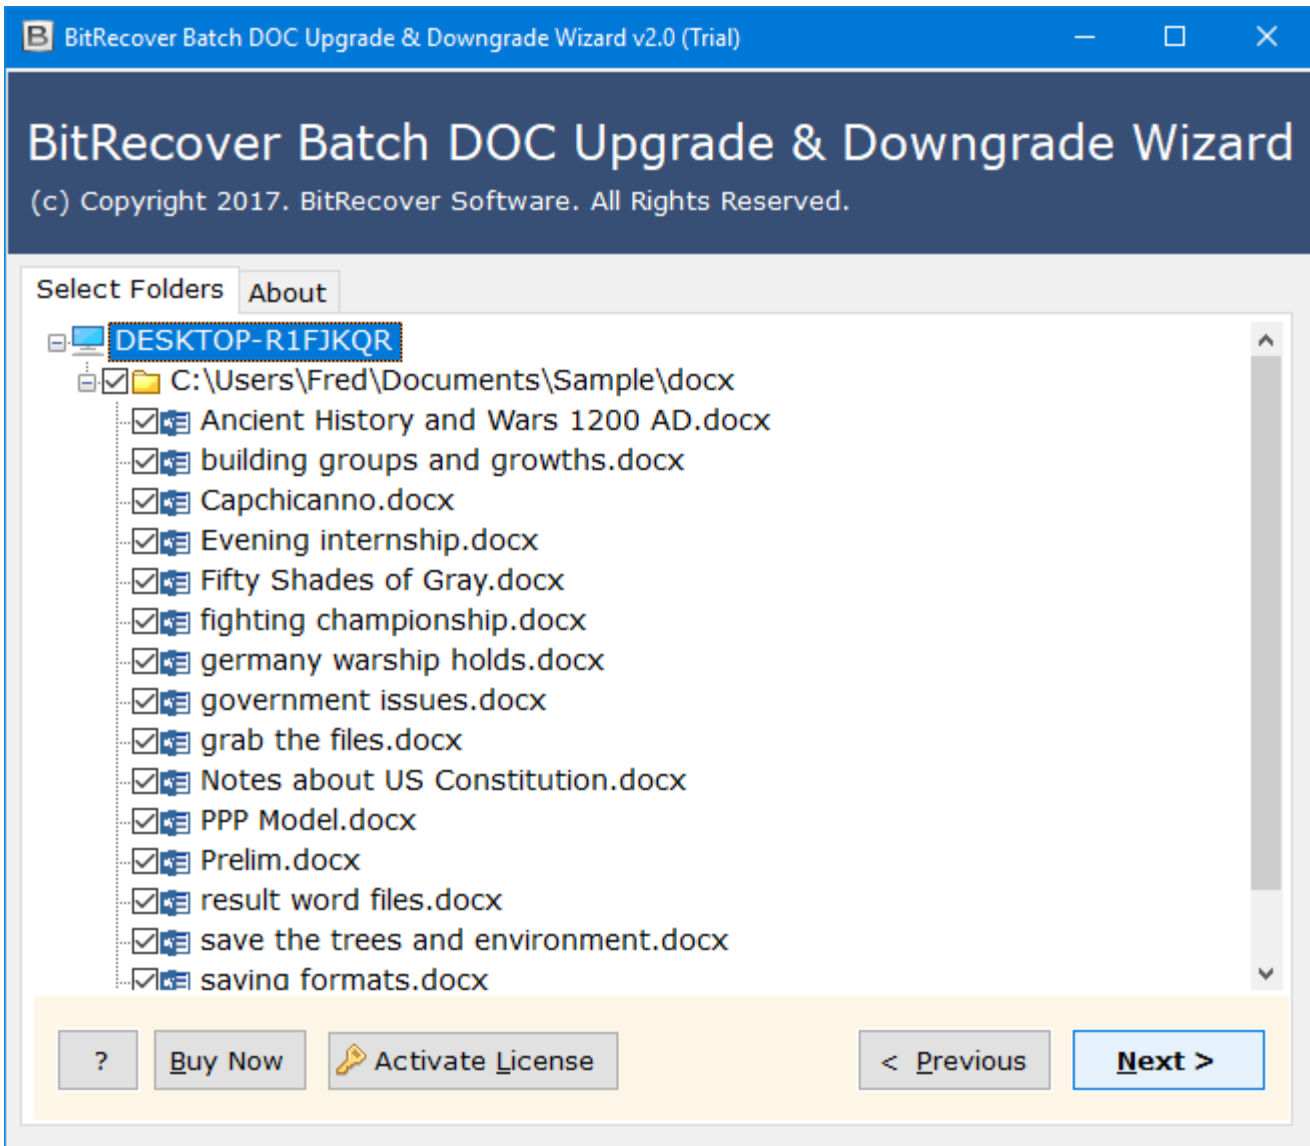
BitRecover Batch DOC Upgrade & Downgrade Wizard v2.0 (Trial)

BitRecover Batch DOC Upgrade & Downgrade Wizard

(c) Copyright 2017. BitRecover Software. All Rights Reserved.

Select Folders
About

DESKTOP-R1FJKQR
C:\Users\Fred\Documents\Sample\docx
Ancient History and Wars 1200 AD.docx
building groups and growths.docx
Capchicanno.docx
Evening internship.docx
Fifty Shades of Gray.docx
fighting championship.docx
germany warship holds.docx
government issues.docx
grab the files.docx
Notes about US Constitution.docx
PPP Model.docx
Prelim.docx
result word files.docx
save the trees and environment.docx
saving formats.docx

?
Buy Now
Activate License
< Previous
Next >